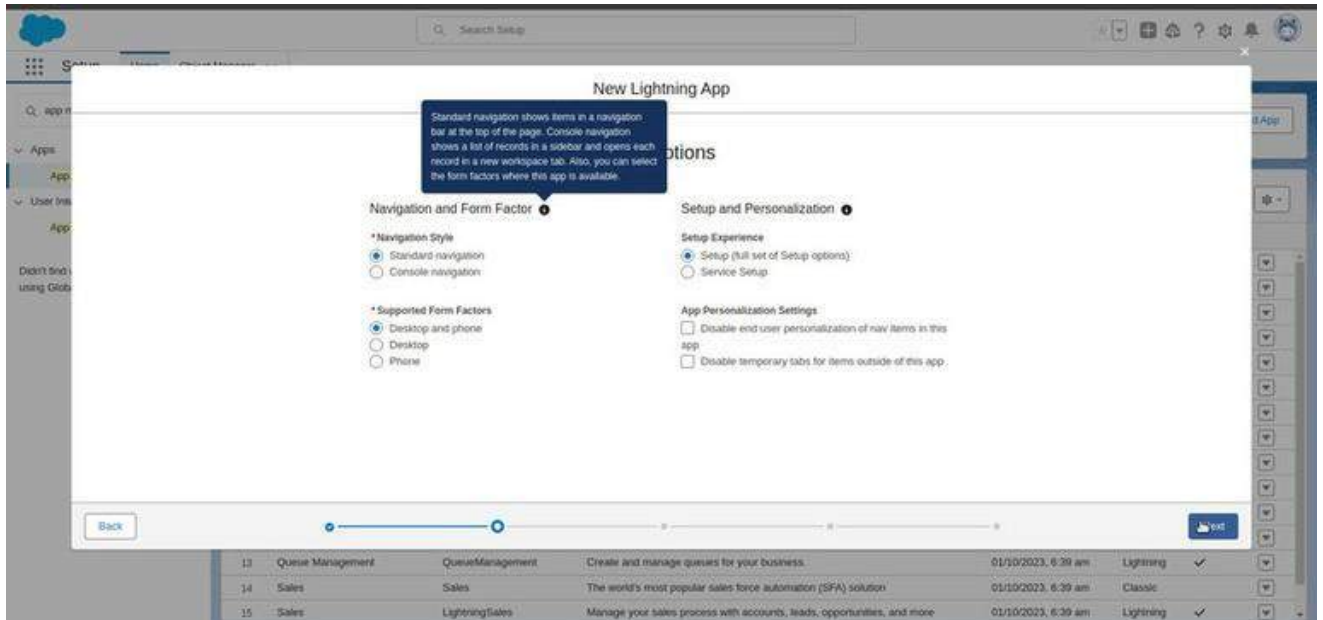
Search Setup

Setup

Q app

Apps

App

User Int

App

Didn't find using Glob

New Lightning App

Standard navigation shows items in a navigation bar at the top of the page. Console navigation shows a list of records in a sidebar and opens each record in a new workspace tab. Also, you can select the form factors where this app is available.

ptions

Navigation and Form Factor

* Navigation Style
Standard navigation
Console navigation

* Supported Form Factors
Desktop and phone
Desktop
Phone

Setup and Personalization

Setup Experience
Setup (full set of Setup options)
Service Setup

App Personalization Settings
Disable end user personalization of nav items in this app
Disable temporary tabs for items outside of this app

Back

Next

d App

| 13 | Queue Management | QueueManagement | Create and manage queues for your business. | 01/10/2023, 6:39 am | Lightning | ✓ |
|---|---|---|---|---|---|---|
| 14 | Sales | Sales | The world's most popular sales force automation (SFA) solution | 01/10/2023, 6:39 am | Classic | |
| 15 | Sales | LightningSales | Manage your sales process with accounts, leads, opportunities, and more | 01/10/2023, 6:39 am | Lightning | ✓ |